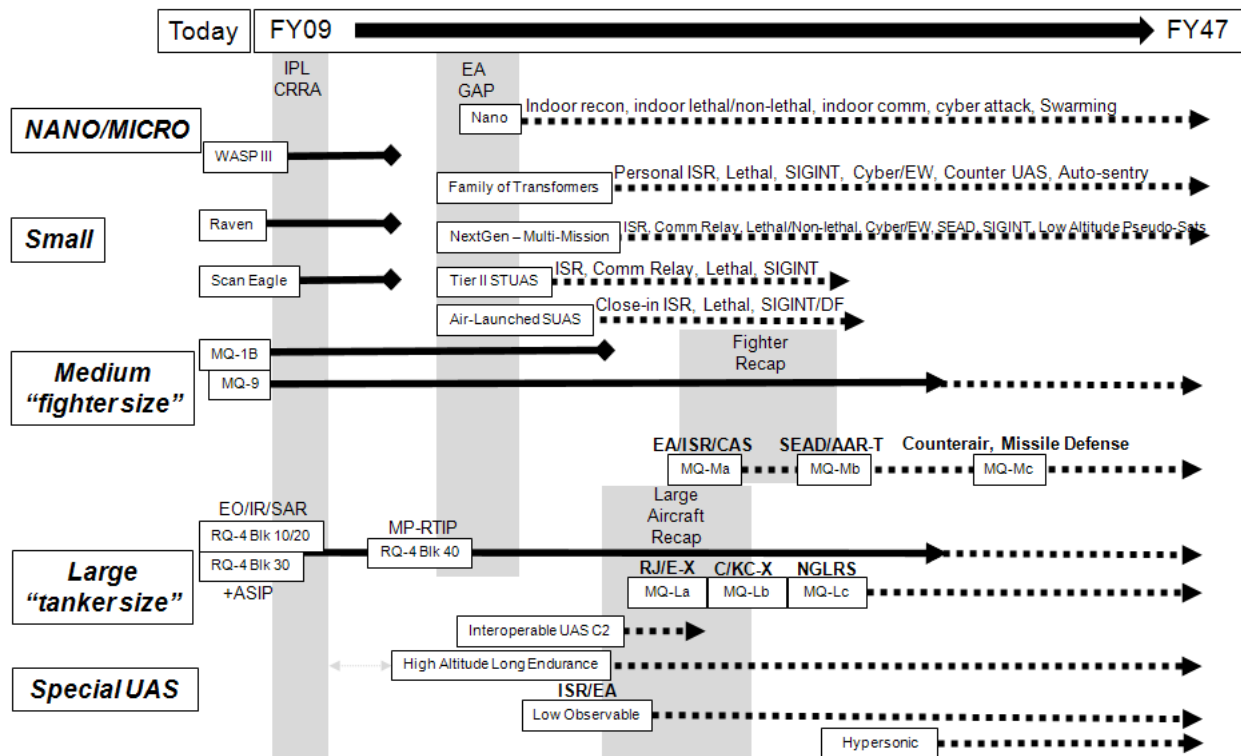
Today FY09 FY47

IPL CRRA

EA GAP

NANO/MICRO

Nano Indoor recon, indoor lethal/non-lethal, indoor comm, cyber attack, Swarming

WASP III

Family of Transformers Personal ISR, Lethal, SIGINT, Cyber/EW, Counter UAS, Auto-sentry

Small

Raven

NextGen – Multi-Mission ISR, Comm Relay, Lethal/Non-lethal, Cyber/EW, SEAD, SIGINT, Low Altitude Pseudo-Sats

Scan Eagle

Tier II STUAS ISR, Comm Relay, Lethal, SIGINT

Air-Launched SUAS Close-in ISR, Lethal, SIGINT/DF

Medium "fighter size"

MQ-1B

MQ-9

Fighter Recap

EA/ISR/CAS MQ-Ma

SEAD/AAR-T MQ-Mb

Counterair, Missile Defense MQ-Mc

EO/IR/SAR

RQ-4 Blk 10/20

RQ-4 Blk 30

+ASIP

MP-RTIP RQ-4 Blk 40

Large Aircraft Recap

Large "tanker size"

RJ/E-X MQ-La

C/KC-X MQ-Lb

NGLRS MQ-Lc

Interoperable UAS C2

Special UAS

High Altitude Long Endurance

ISR/EA

Low Observable

Hypersonic